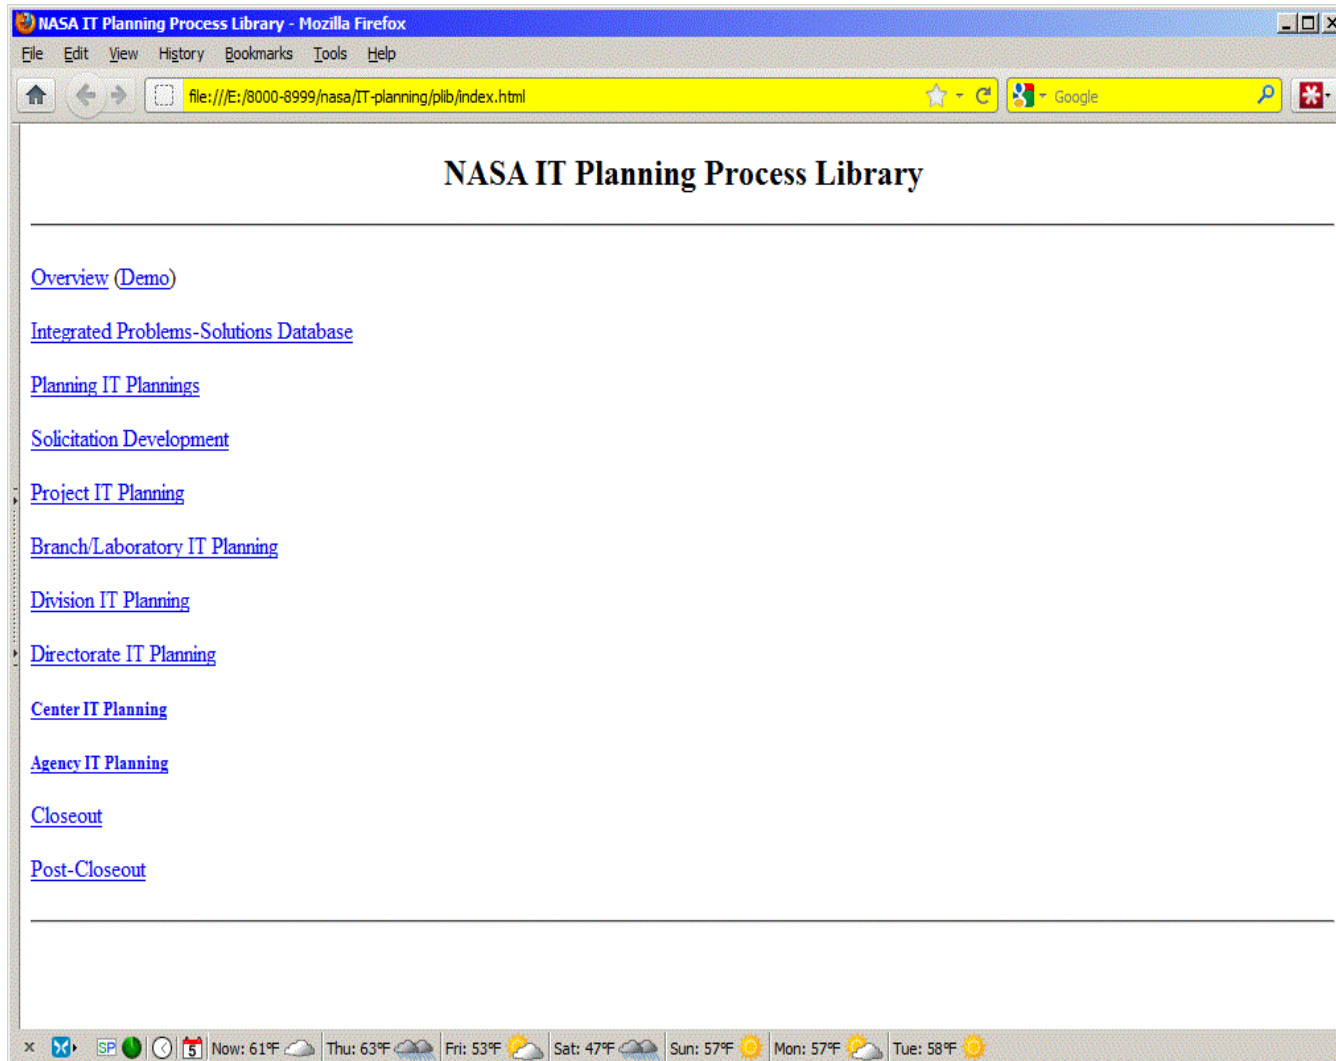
NASA IT Planning Process Library - Mozilla Firefox

File Edit View History Bookmarks Tools Help

file:///E:/8000-8999/nasa/IT-planning/plib/index.html

Google

NASA IT Planning Process Library

Overview (Demo)

Integrated Problems-Solutions Database

Planning IT Plannings

Solicitation Development

Project IT Planning

Branch/Laboratory IT Planning

Division IT Planning

Directorate IT Planning

Center IT Planning

Agency IT Planning

Closeout

Post-Closeout

SP 5 Now: 61°F Thu: 63°F Fri: 53°F Sat: 47°F Sun: 57°F Mon: 57°F Tue: 58°F